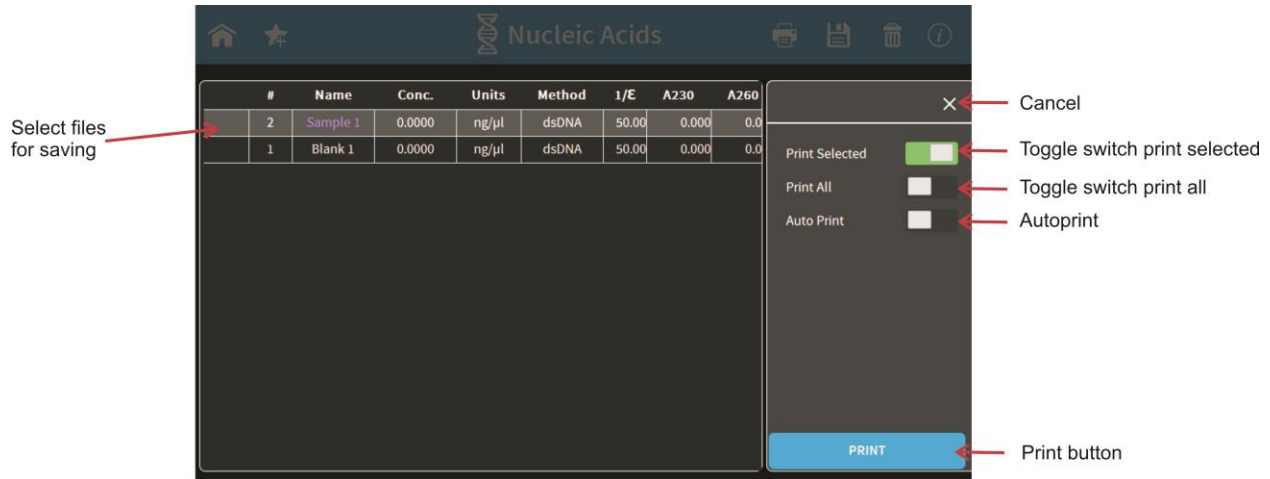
Nucleic Acids

| # | Name | Conc. | Units | Method | 1/E | A230 | A260 |
|---|---|---|---|---|---|---|---|
| 2 | Sample 1 | 0.0000 | ng/µl | dsDNA | 50.00 | 0.000 | 0.0 |
| 1 | Blank 1 | 0.0000 | ng/µl | dsDNA | 50.00 | 0.000 | 0.0 |

Select files for saving

×

Cancel

Print Selected

Toggle switch print selected

Print All

Toggle switch print all

Auto Print

Autoprint

PRINT

Print button